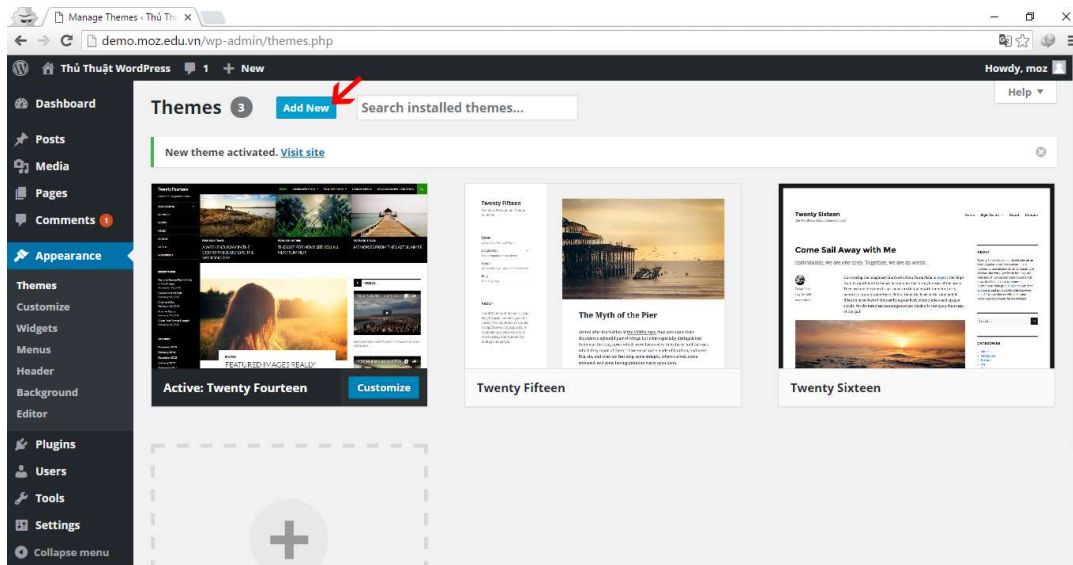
Manage Themes ‹ Thủ Thu ×

demo.moz.edu.vn/wp-admin/themes.php

Thủ Thuật WordPress 1 + New Howdy, moz

Dashboard
Posts
Media
Pages
Comments 1
Appearance
Themes
Customize
Widgets
Menus
Header
Background
Editor
Plugins
Users
Tools
Settings
Collapse menu

Themes 3 Add New Search installed themes...

Help ▼

New theme activated. Visit site

Twenty Fourteen

FEATURED IMAGES REALLY

Active: Twenty Fourteen Customize

Twenty Fifteen

The Myth of the Pier

Twenty Fifteen

Twenty Sixteen

Come Sail Away with Me

Individually, we are one drop. Together, we are an ocean.

Twenty Sixteen